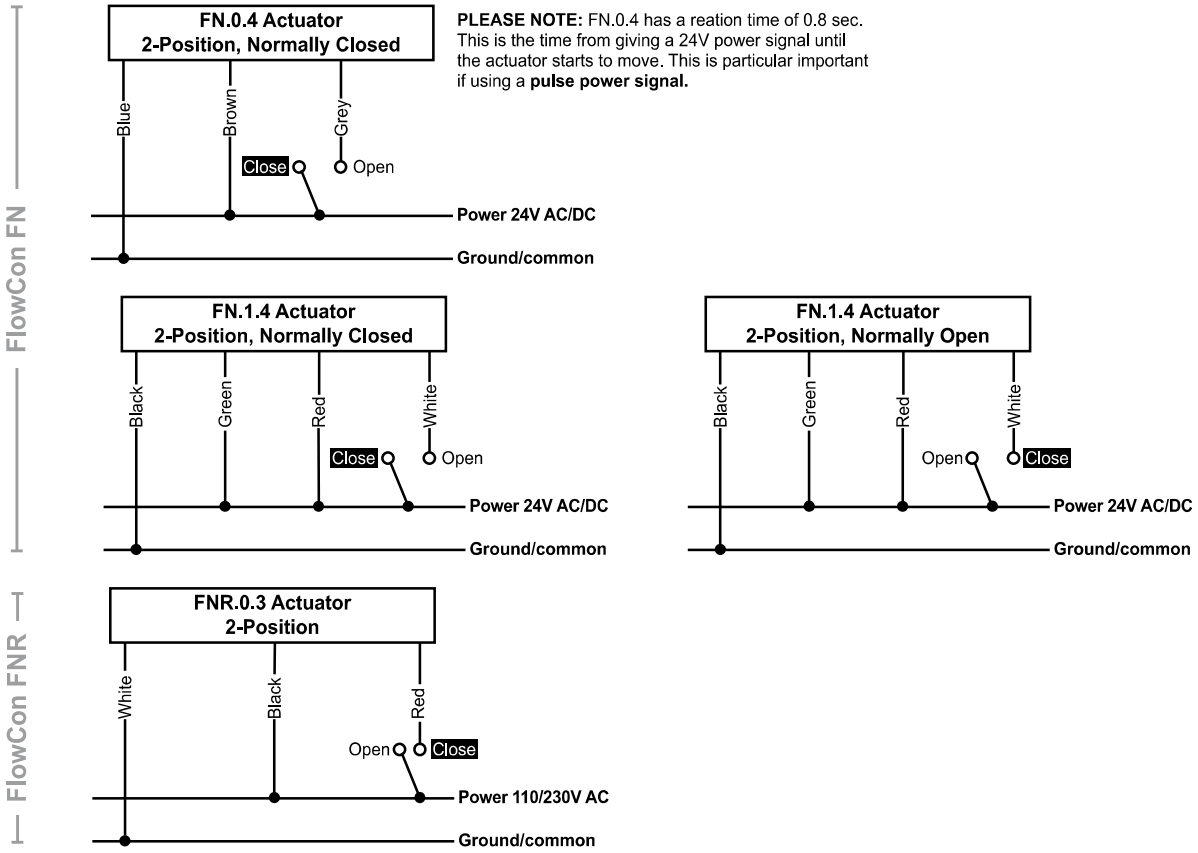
FlowCon FN

FN.0.4 Actuator
2-Position, Normally Closed

PLEASE NOTE: FN.0.4 has a reation time of 0.8 sec. This is the time from giving a 24V power signal until the actuator starts to move. This is particular important if using a pulse power signal.

Blue
Brown
Grey
Close
Open
Power 24V AC/DC
Ground/common

FN.1.4 Actuator
2-Position, Normally Closed

Black
Green
Red
White
Close
Open
Power 24V AC/DC
Ground/common

FN.1.4 Actuator
2-Position, Normally Open

Black
Green
Red
White
Open
Close
Power 24V AC/DC
Ground/common

FlowCon FNR

FNR.0.3 Actuator
2-Position

White
Black
Red
Open
Close
Power 110/230V AC
Ground/common